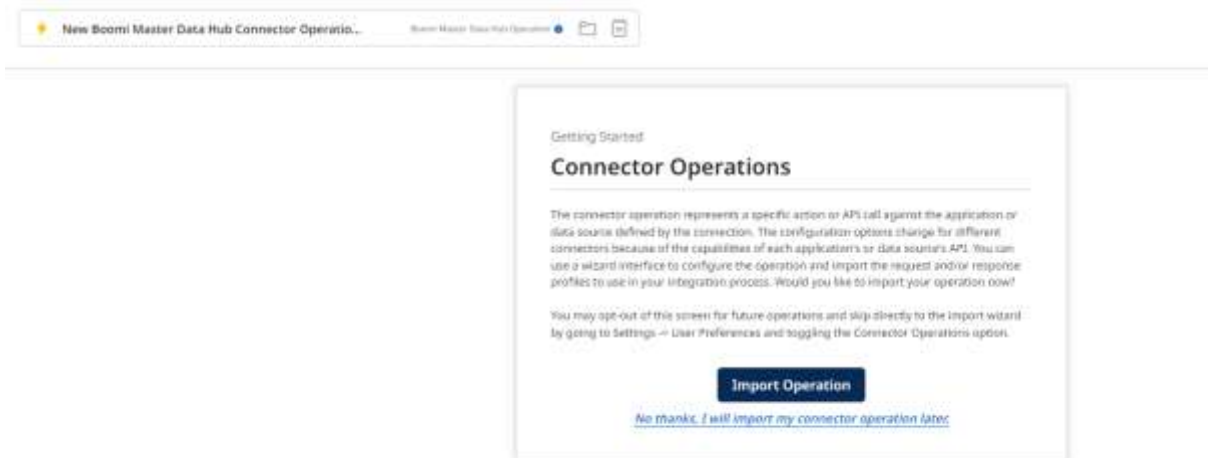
New Boomi Master Data Hub Connector Operatio...

Boomi Master Data Hub Operation

Getting Started

Connector Operations

The connector operation represents a specific action or API call against the application or data source defined by the connection. The configuration options change for different connectors because of the capabilities of each application's or data source's API. You can use a wizard interface to configure the operation and import the request and/or response profiles to use in your integration process. Would you like to import your operation now?

You may opt-out of this screen for future operations and skip directly to the import wizard by going to Settings -> User Preferences and toggling the Connector Operations option.

Import Operation

No thanks, I will import my connector operation later.